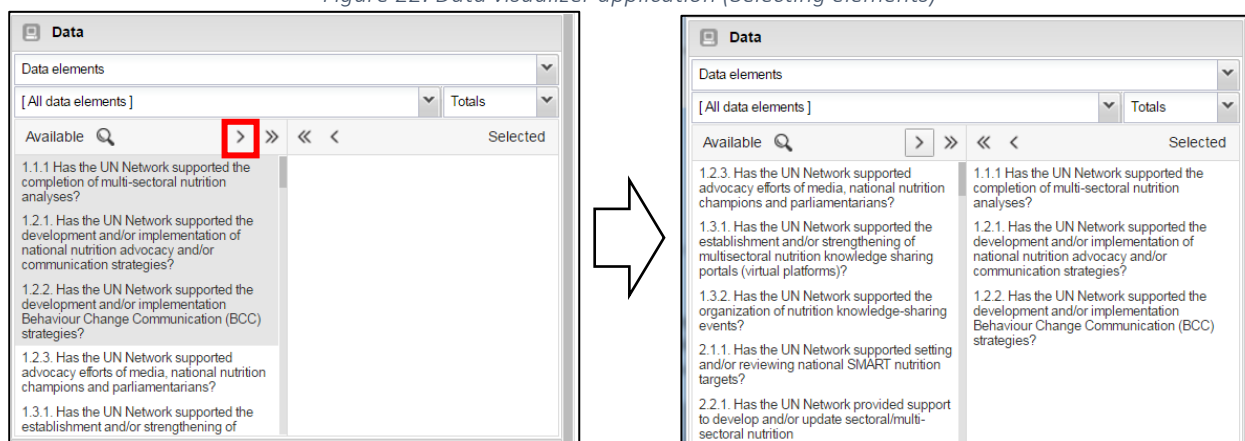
Figure 22: Data visualizer application (Selecting elements)

Data

Data elements

[ All data elements ]

Totals

Available

>

»

«

<

Selected

1.1.1 Has the UN Network supported the completion of multi-sectoral nutrition analyses?

1.2.1. Has the UN Network supported the development and/or implementation of national nutrition advocacy and/or communication strategies?

1.2.2. Has the UN Network supported the development and/or implementation Behaviour Change Communication (BCC) strategies?

1.2.3. Has the UN Network supported advocacy efforts of media, national nutrition champions and parliamentarians?

1.3.1. Has the UN Network supported the establishment and/or strengthening of

Data

Data elements

[ All data elements ]

Totals

Available

>

»

«

<

Selected

1.2.3. Has the UN Network supported advocacy efforts of media, national nutrition champions and parliamentarians?

1.3.1. Has the UN Network supported the establishment and/or strengthening of multisectoral nutrition knowledge sharing portals (virtual platforms)?

1.3.2. Has the UN Network supported the organization of nutrition knowledge-sharing events?

2.1.1. Has the UN Network supported setting and/or reviewing national SMART nutrition targets?

2.2.1. Has the UN Network provided support to develop and/or update sectoral/multi-sectoral nutrition

1.1.1 Has the UN Network supported the completion of multi-sectoral nutrition analyses?

1.2.1. Has the UN Network supported the development and/or implementation of national nutrition advocacy and/or communication strategies?

1.2.2. Has the UN Network supported the development and/or implementation Behaviour Change Communication (BCC) strategies?